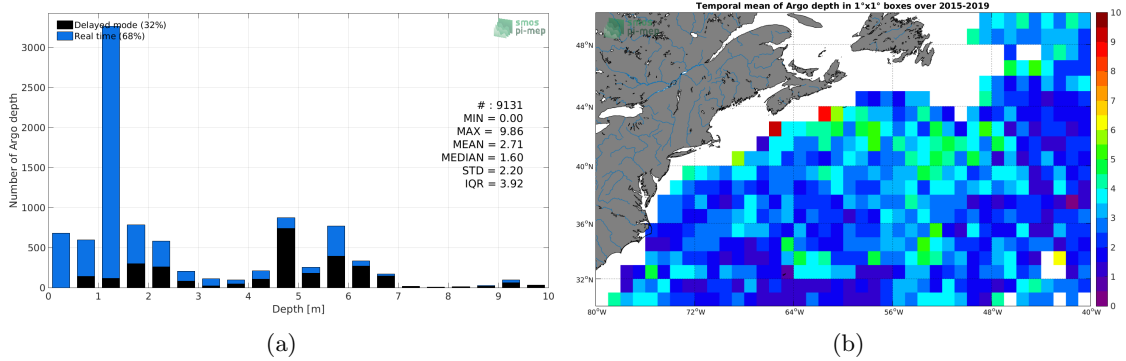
Delayed mode (32%)
Real time (68%)

smos pi-mep

Number of Argo depth

3000
2500
2000
1500
1000
500
0

# : 9131
MIN = 0.00
MAX = 9.86
MEAN = 2.71
MEDIAN = 1.60
STD = 2.20
IQR = 3.92

0 1 2 3 4 5 6 7 8 9 10
Depth [m]

(a)

Temporal mean of Argo depth in 1°x1° boxes over 2015-2019

smos pi-mep

48°N
44°N
40°N
36°N
32°N

80°W 72°W 64°W 56°W 48°W 40°W

10
9
8
7
6
5
4
3
2
1
0

(b)